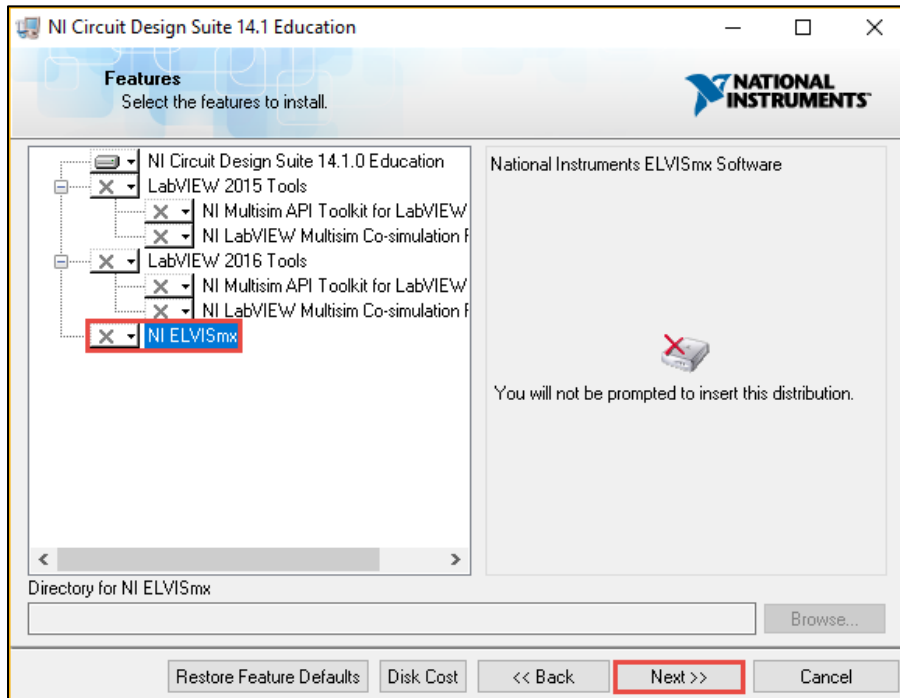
NI Circuit Design Suite 14.1 Education

Features
Select the features to install.

NATIONAL INSTRUMENTS

NI Circuit Design Suite 14.1.0 Education
LabVIEW 2015 Tools
NI Multisim API Toolkit for LabVIEW
NI LabVIEW Multisim Co-simulation
LabVIEW 2016 Tools
NI Multisim API Toolkit for LabVIEW
NI LabVIEW Multisim Co-simulation
NI ELVISmx

National Instruments ELVISmx Software

You will not be prompted to insert this distribution.

Directory for NI ELVISmx

Browse...

Restore Feature Defaults
Disk Cost
<< Back
Next >>
Cancel